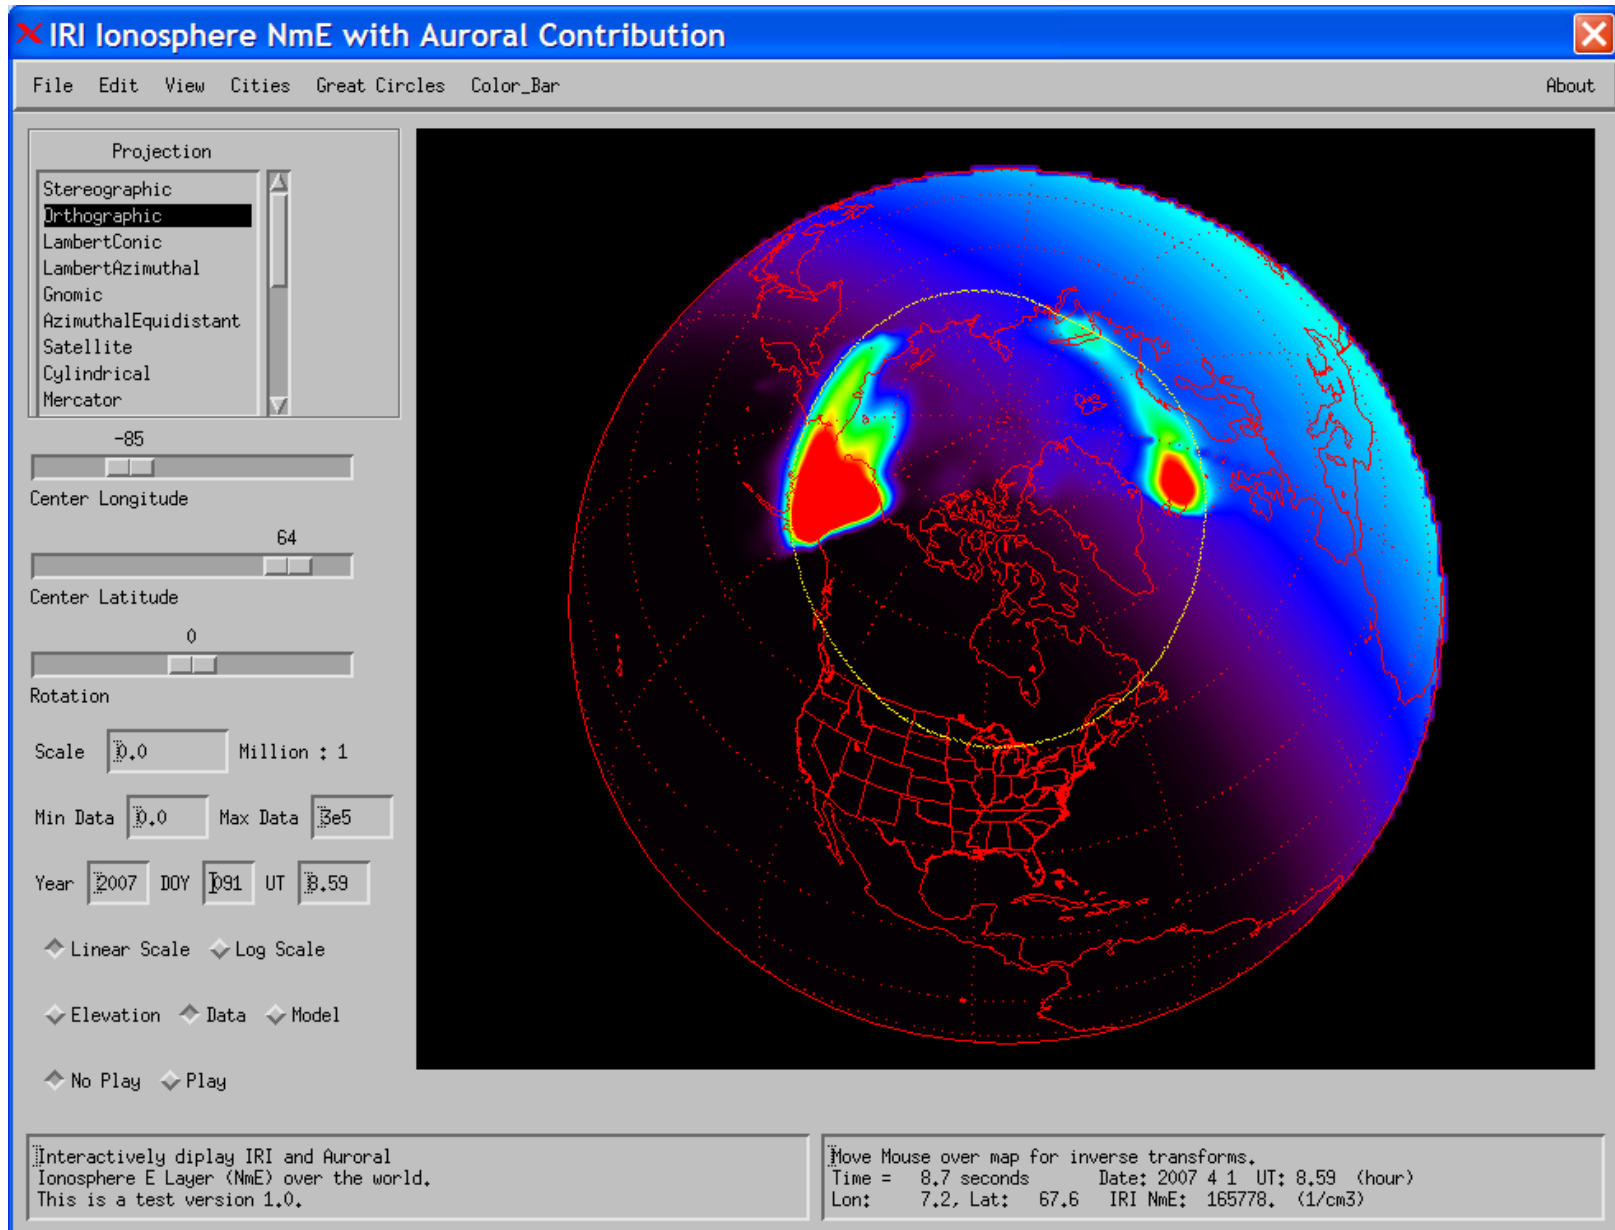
IRI Ionosphere NmE with Auroral Contribution

File Edit View Cities Great Circles Color_Bar About

Projection

Stereographic
Orthographic
LambertConic
LambertAzimuthal
Gnomic
AzimuthalEquidistant
Satellite
Cylindrical
Mercator

-85

Center Longitude

64

Center Latitude

0

Rotation

Scale 0.0 Million : 1

Min Data 0.0 Max Data 3e5

Year 2007 DOY 091 UT 8.59

Linear Scale Log Scale

Elevation Data Model

No Play Play

Interactively diplay IRI and Auroral Ionosphere E Layer (NmE) over the world. This is a test version 1.0.

Move Mouse over map for inverse transforms.
Time = 8.7 seconds Date: 2007 4 1 UT: 8.59 (hour)
Lon: 7.2, Lat: 67.6 IRI NmE: 165778. (1/cm3)